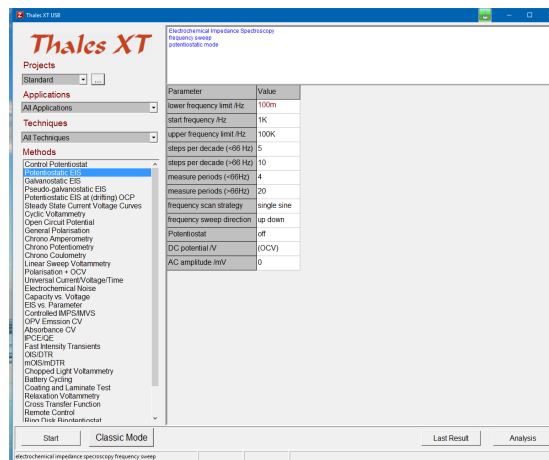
Thales XT USB

Thales XT

Projects

Standard

...

Applications

All Applications

Techniques

All Techniques

Methods

Control Potentiostat
Potentiostatic EIS
Galvanostatic EIS
Pseudo-galvanostatic EIS
Potentiostatic EIS at (drifting) OCP
Steady State Current Voltage Curves
Cyclic Voltammetry
Open Circuit Potential
General Polarisation
Chrono Amperometry
Chrono Potentiometry
Chrono Coulometry
Linear Sweep Voltammetry
Polarisation + OCV
Universal Current/Voltage/Time
Electrochemical Noise
Capacity vs. Voltage
EIS vs. Parameter
Controlled IMPS/IMVS
OPV Emssion CV
Absorbance CV
IPCE/QE
Fast Intensity Transients
OIS/DTR
mOIS/mDTR
Chopped Light Voltammetry
Battery Cycling
Coating and Laminate Test
Relaxation Voltammetry
Cross Transfer Function
Remote Control
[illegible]

Electrochemical Impedance Spectroscopy
frequency sweep
potentiostatic mode

| Parameter | Value |
|---|---|
| lower frequency limit /Hz | 100m |
| start frequency /Hz | 1K |
| upper frequency limit /Hz | 100K |
| steps per decade (<66 Hz) | 5 |
| steps per decade (>66 Hz) | 10 |
| measure periods (<66Hz) | 4 |
| measure periods (>66Hz) | 20 |
| frequency scan strategy | single sine |
| frequency sweep direction | up down |
| Potentiostat | off |
| DC potential /V | (OCV) |
| AC amplitude /mV | 0 |

Start

Classic Mode

Last Result

Analysis

electrochemical impedance spectroscopy frequency sweep